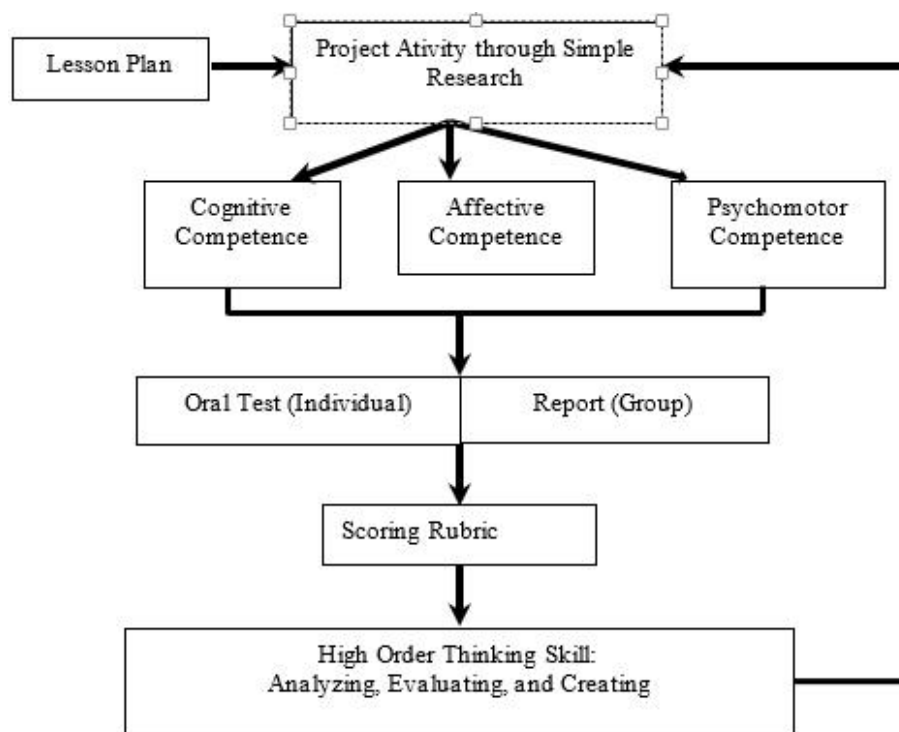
Lesson Plan

Project Ativity through Simple Research

Cognitive Competence

Affective Competence

Psychomotor Competence

Oral Test (Individual)

Report (Group)

Scoring Rubric

High Order Thinking Skill:
Analyzing, Evaluating, and Creating